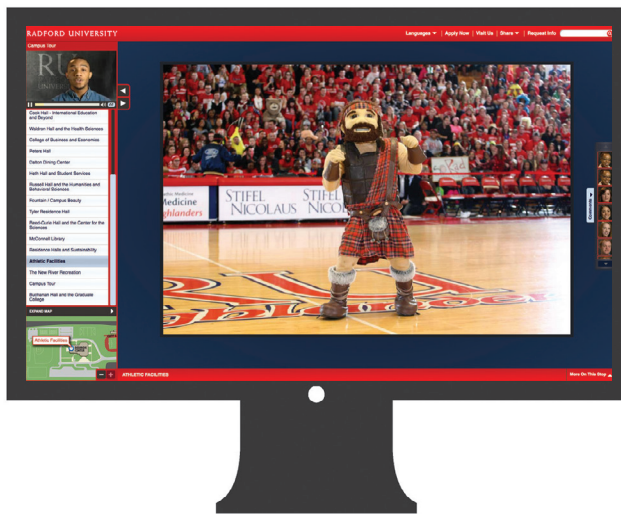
RADFORD UNIVERSITY

Languages ▾ | Apply Now | Visit Us | Share ▾ | Request Info

Campus Tour

RU

Cook Hall - International Education and Beyond

Waldron Hall and the Health Sciences

College of Business and Economics

Peters Hall

Dalton Dining Center

Heth Hall and Student Services

Russell Hall and the Humanities and Behavioral Sciences

Fountain / Campus Beauty

Tyler Residence Hall

Reed-Curie Hall and the Center for the Sciences

McConnell Library

Residence Halls and Sustainability

Athletic Facilities

The New River Recreation

Campus Tour

Buchanan Hall and the Graduate College

EXPAND MAP

Athletic Facilities

Medicine

Highlanders

STIFEL NICOLAUS

STIFEL NICO

Comments

ATHLETIC FACILITIES

More On This Stop